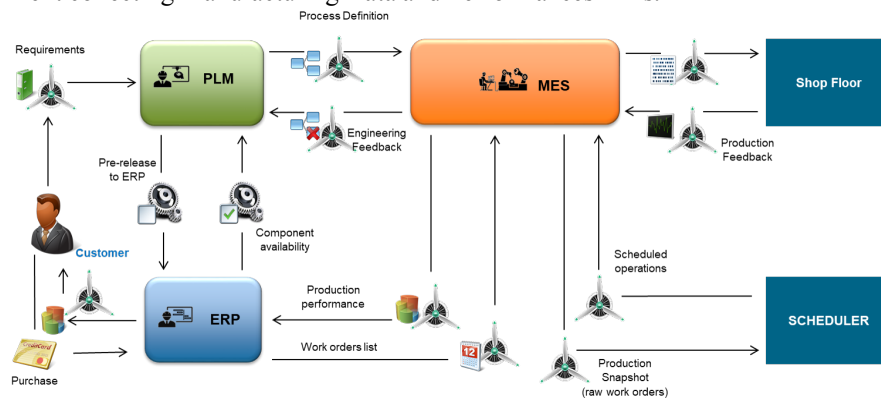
Process Definition

Requirements

PLM

MES

Shop Floor

Engineering Feedback

Production Feedback

Pre-release to ERP

Component availability

Customer

Scheduled operations

Production performance

ERP

SCHEDULER

Work orders list

12

Purchase

Production Snapshot (raw work orders)